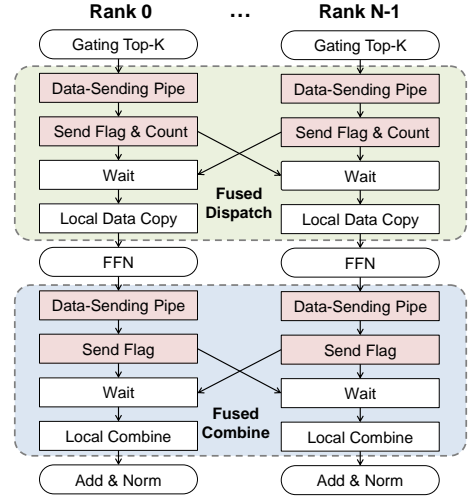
Rank 0 … Rank N-1

Gating Top-K
Data-Sending Pipe
Send Flag & Count
Wait
Local Data Copy
FFN
Data-Sending Pipe
Send Flag
Wait
Local Combine
Add & Norm

Fused Dispatch

Fused Combine

Gating Top-K
Data-Sending Pipe
Send Flag & Count
Wait
Local Data Copy
FFN
Data-Sending Pipe
Send Flag
Wait
Local Combine
Add & Norm